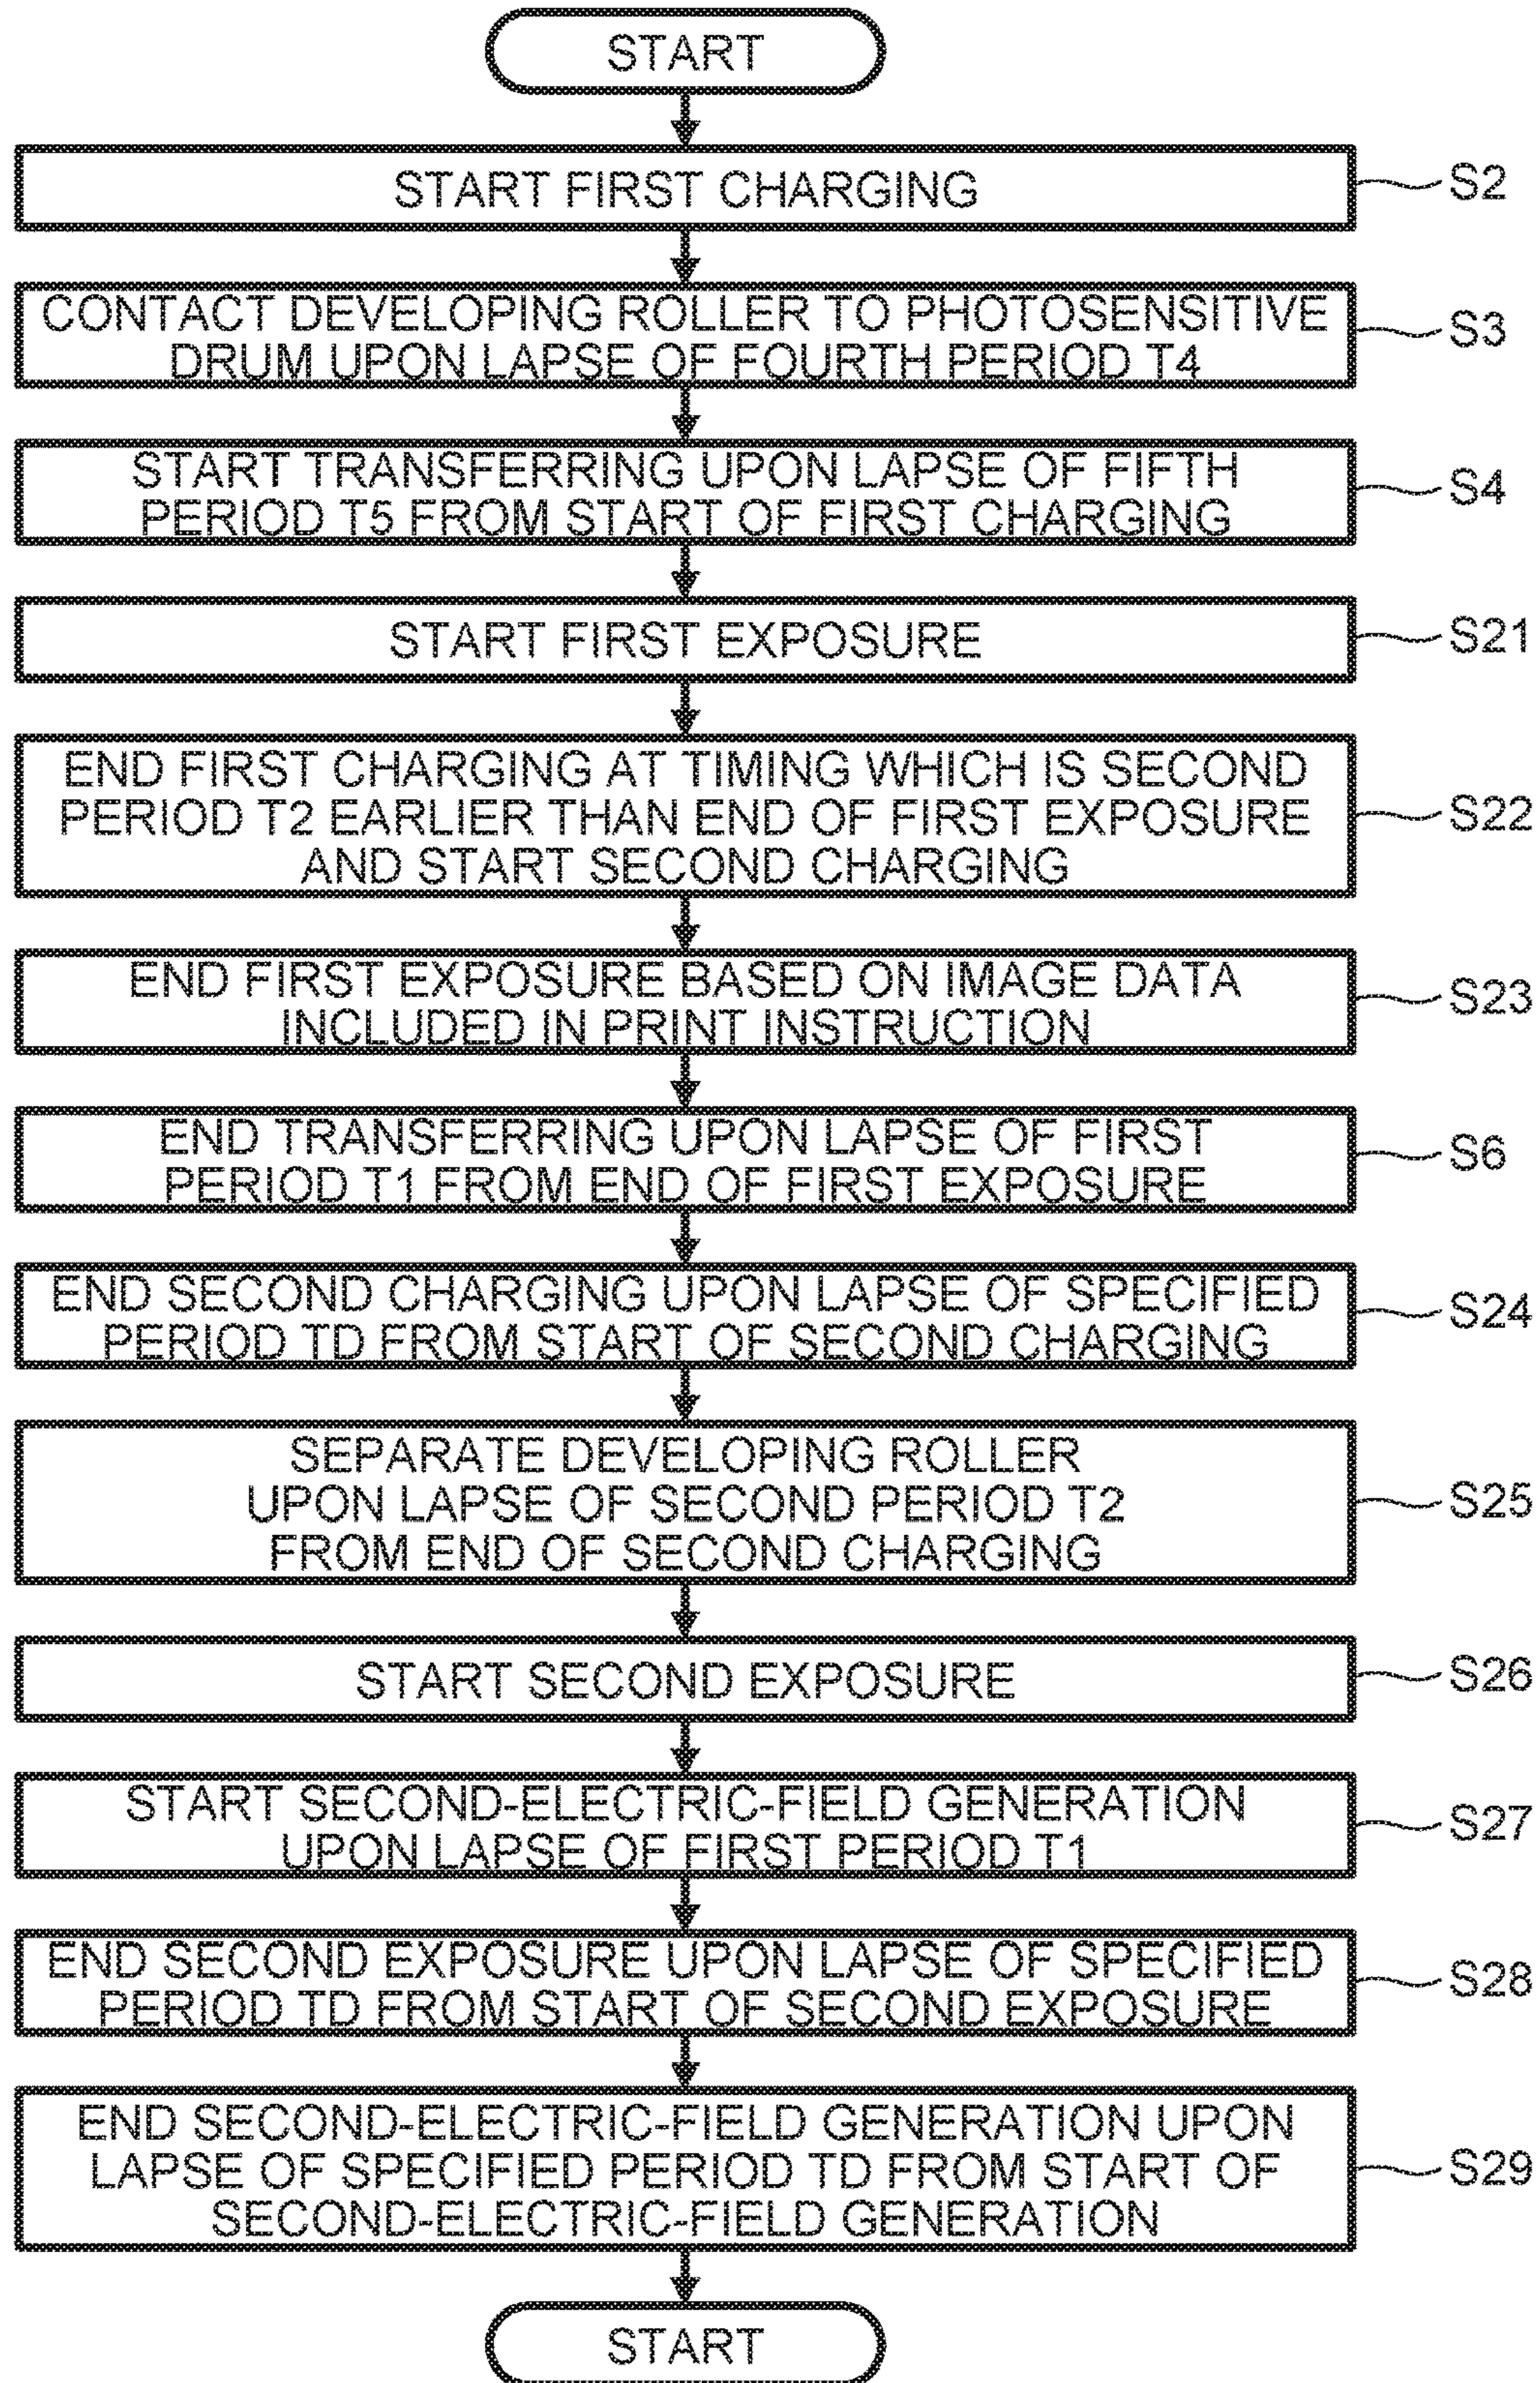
START

START FIRST CHARGING

S2

CONTACT DEVELOPING ROLLER TO PHOTOSENSITIVE DRUM UPON LAPSE OF FOURTH PERIOD T4

S3

START TRANSFERRING UPON LAPSE OF FIFTH PERIOD T5 FROM START OF FIRST CHARGING

S4

START FIRST EXPOSURE

S21

END FIRST CHARGING AT TIMING WHICH IS SECOND PERIOD T2 EARLIER THAN END OF FIRST EXPOSURE AND START SECOND CHARGING

S22

END FIRST EXPOSURE BASED ON IMAGE DATA INCLUDED IN PRINT INSTRUCTION

S23

END TRANSFERRING UPON LAPSE OF FIRST PERIOD T1 FROM END OF FIRST EXPOSURE

S6

END SECOND CHARGING UPON LAPSE OF SPECIFIED PERIOD TD FROM START OF SECOND CHARGING

S24

SEPARATE DEVELOPING ROLLER UPON LAPSE OF SECOND PERIOD T2 FROM END OF SECOND CHARGING

S25

START SECOND EXPOSURE

S26

START SECOND-ELECTRIC-FIELD GENERATION UPON LAPSE OF FIRST PERIOD T1

S27

END SECOND EXPOSURE UPON LAPSE OF SPECIFIED PERIOD TD FROM START OF SECOND EXPOSURE

S28

END SECOND-ELECTRIC-FIELD GENERATION UPON LAPSE OF SPECIFIED PERIOD TD FROM START OF SECOND-ELECTRIC-FIELD GENERATION

S29

START